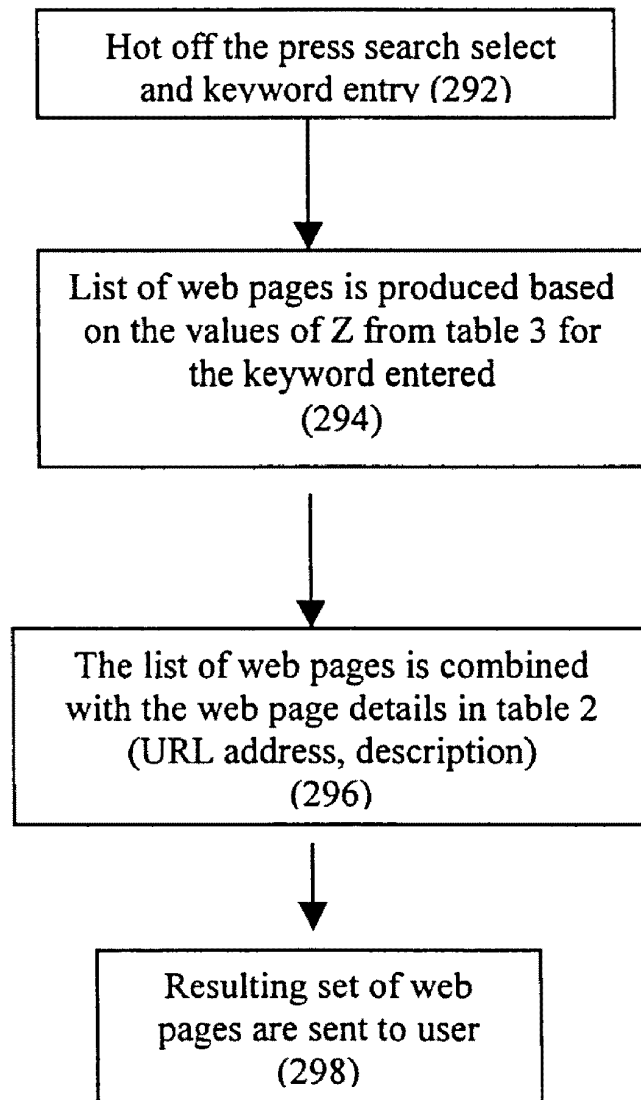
Hot off the press search select and keyword entry (292)

List of web pages is produced based on the values of Z from table 3 for the keyword entered (294)

The list of web pages is combined with the web page details in table 2 (URL address, description) (296)

Resulting set of web pages are sent to user (298)